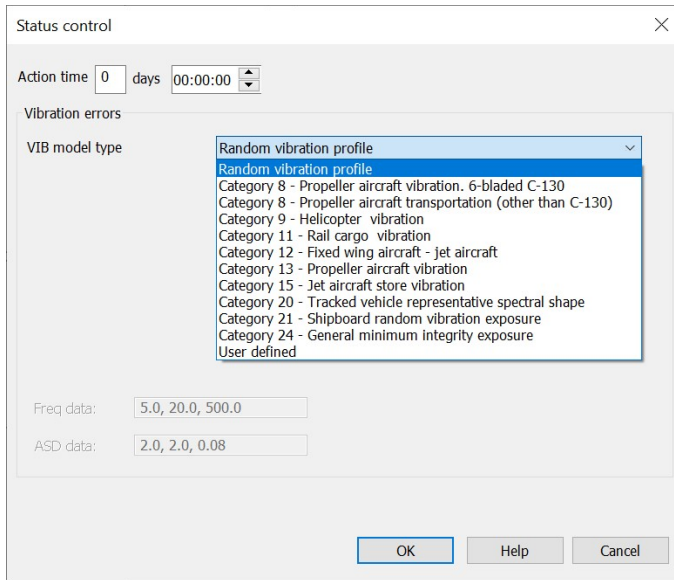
Status control

Action time 0 days 00:00:00

Vibration errors

VIB model type

Random vibration profile

Random vibration profile
Category 8 - Propeller aircraft vibration. 6-bladed C-130
Category 8 - Propeller aircraft transportation (other than C-130)
Category 9 - Helicopter vibration
Category 11 - Rail cargo vibration
Category 12 - Fixed wing aircraft - jet aircraft
Category 13 - Propeller aircraft vibration
Category 15 - Jet aircraft store vibration
Category 20 - Tracked vehicle representative spectral shape
Category 21 - Shipboard random vibration exposure
Category 24 - General minimum integrity exposure
User defined

Freq data: 5.0, 20.0, 500.0

ASD data: 2.0, 2.0, 0.08

OK Help Cancel